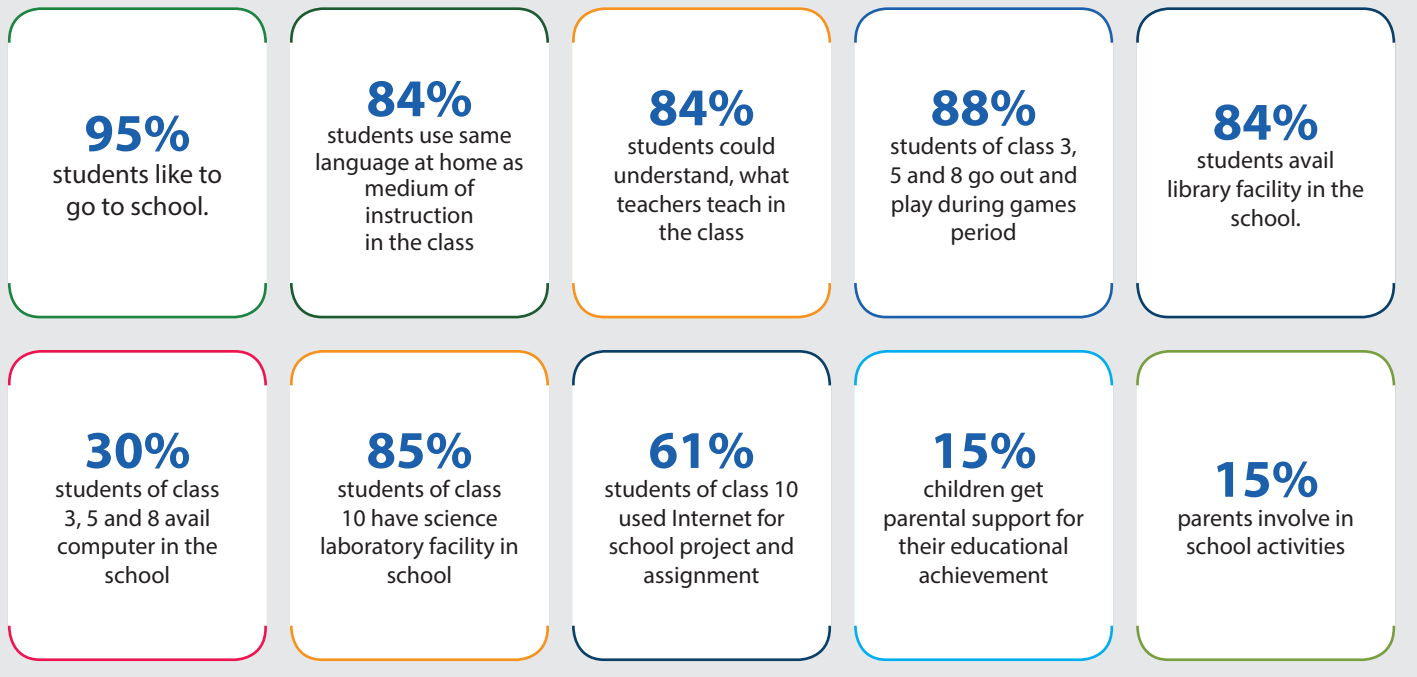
95%
students like to go to school.

84%
students use same language at home as medium of instruction in the class

84%
students could understand, what teachers teach in the class

88%
students of class 3, 5 and 8 go out and play during games period

84%
students avail library facility in the school.

30%
students of class 3, 5 and 8 avail computer in the school

85%
students of class 10 have science laboratory facility in school

61%
students of class 10 used Internet for school project and assignment

15%
children get parental support for their educational achievement

15%
parents involve in school activities